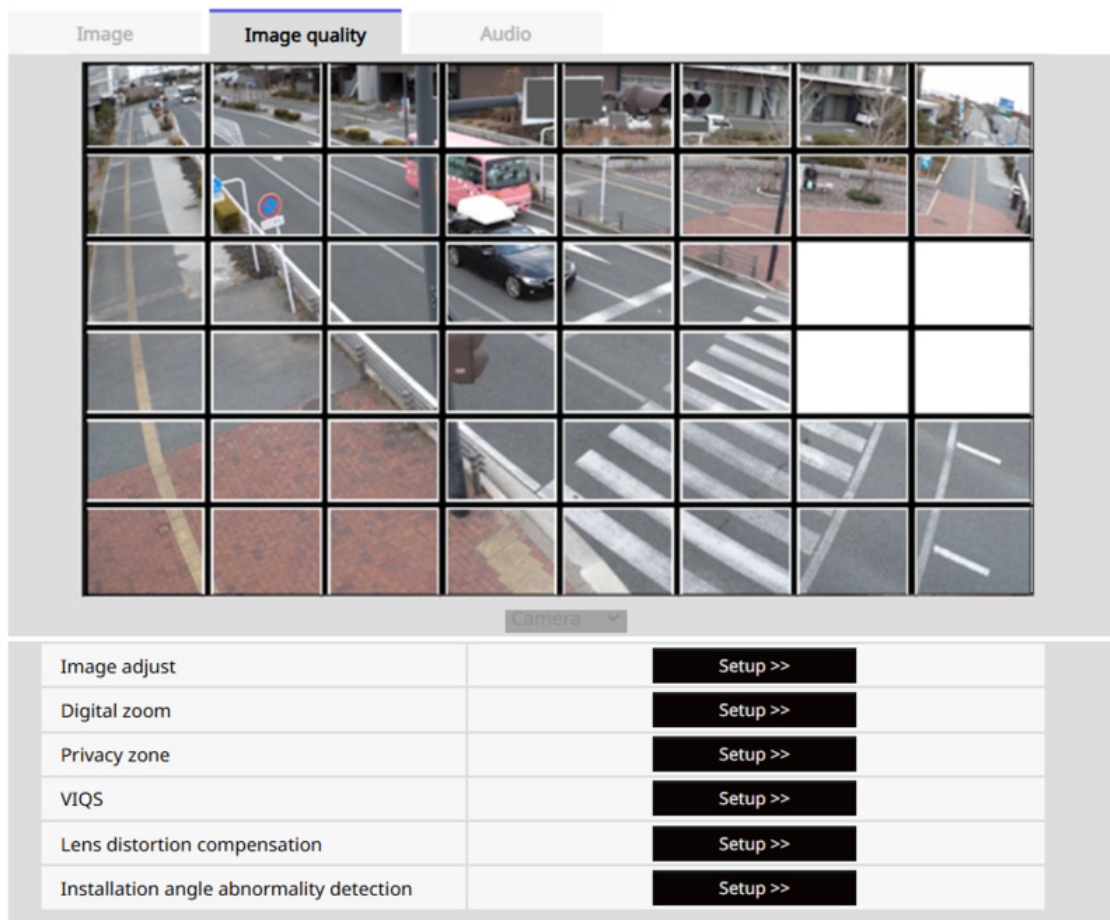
Image | Image quality | Audio

Camera

| | |
|---|---|
| Image adjust | Setup >> |
| Digital zoom | Setup >> |
| Privacy zone | Setup >> |
| VIQS | Setup >> |
| Lens distortion compensation | Setup >> |
| Installation angle abnormality detection | Setup >> |